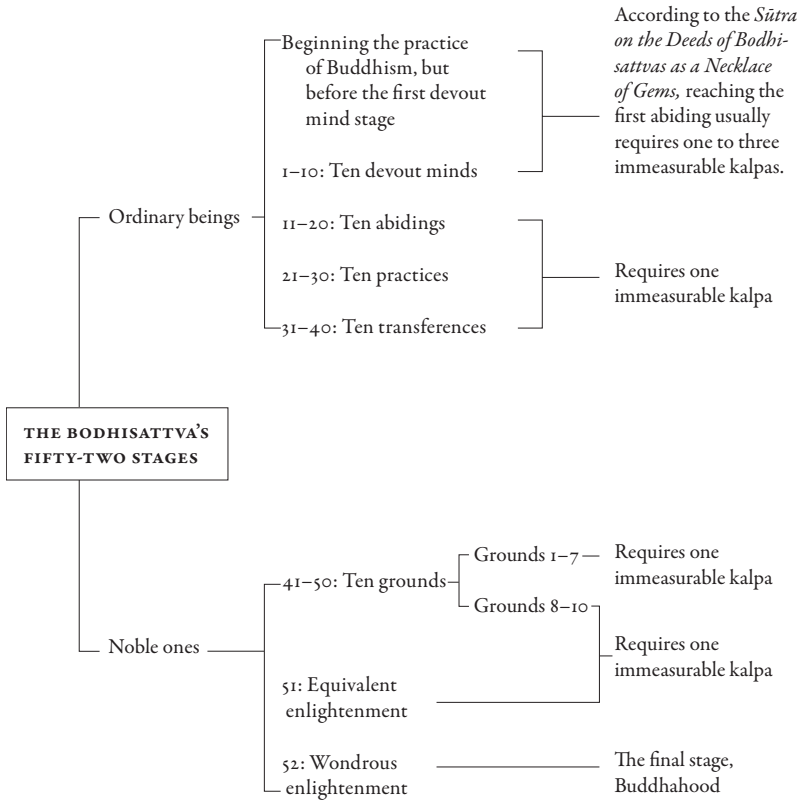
THE BODHISATTVA'S FIFTY-TWO STAGES

Ordinary beings

Beginning the practice of Buddhism, but before the first devout mind stage

1–10: Ten devout minds

According to the *Sūtra on the Deeds of Bodhisattvas as a Necklace of Gems,* reaching the first abiding usually requires one to three immeasurable kalpas.

11–20: Ten abidings

21–30: Ten practices

31–40: Ten transferences

Requires one immeasurable kalpa

Noble ones

41–50: Ten grounds

Grounds 1–7

Requires one immeasurable kalpa

Grounds 8–10

51: Equivalent enlightenment

Requires one immeasurable kalpa

52: Wondrous enlightenment

The final stage, Buddhahood